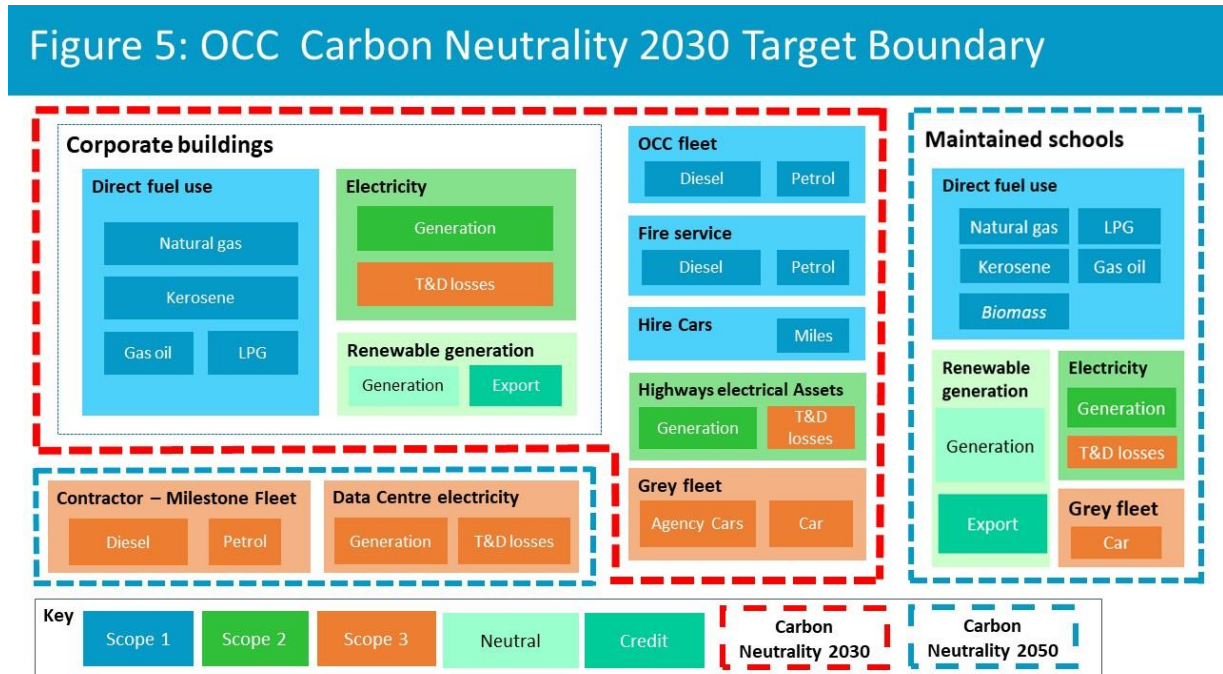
Figure 5: OCC Carbon Neutrality 2030 Target Boundary

Corporate buildings

Direct fuel use

Natural gas

Kerosene

Gas oil

LPG

Electricity

Generation

T&D losses

Renewable generation

Generation

Export

OCC fleet

Diesel

Petrol

Fire service

Diesel

Petrol

Hire Cars

Miles

Highways electrical Assets

Generation

T&D losses

Grey fleet

Agency Cars

Car

Contractor – Milestone Fleet

Diesel

Petrol

Data Centre electricity

Generation

T&D losses

Maintained schools

Direct fuel use

Natural gas

LPG

Kerosene

Gas oil

Biomass

Renewable generation

Generation

Export

Electricity

Generation

T&D losses

Grey fleet

Car

Key

Scope 1

Scope 2

Scope 3

Neutral

Credit

Carbon Neutrality 2030

Carbon Neutrality 2050